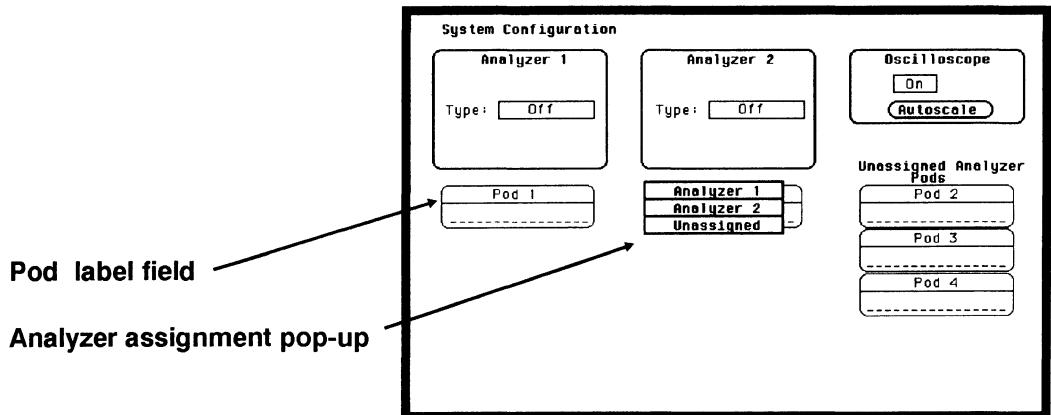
System Configuration

Analyzer 1

Type: Off

Analyzer 2

Type: Off

Oscilloscope

On

Autoscale

Unassigned Analyzer Pods

Pod 1

Analyzer 1

Analyzer 2

Unassigned

Pod 2

Pod 3

Pod 4

Pod label field

Analyzer assignment pop-up